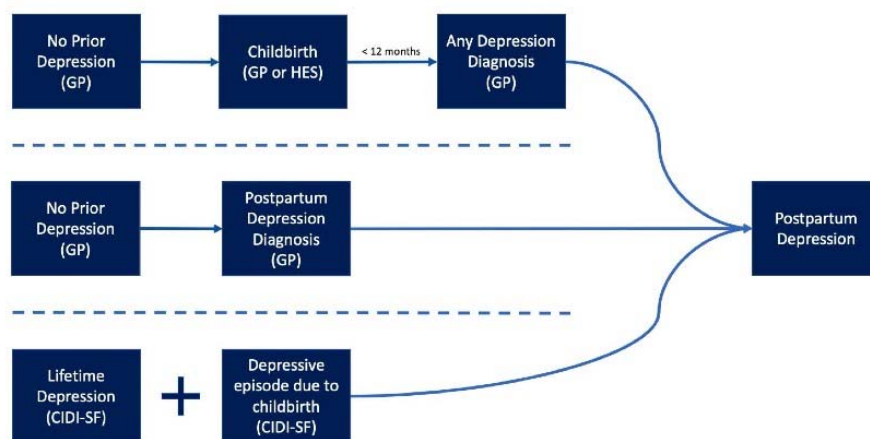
No Prior Depression (GP)

Childbirth (GP or HES)

< 12 months

Any Depression Diagnosis (GP)

No Prior Depression (GP)

Postpartum Depression Diagnosis (GP)

Postpartum Depression

Lifetime Depression (CIDI-SF)

+

Depressive episode due to childbirth (CIDI-SF)